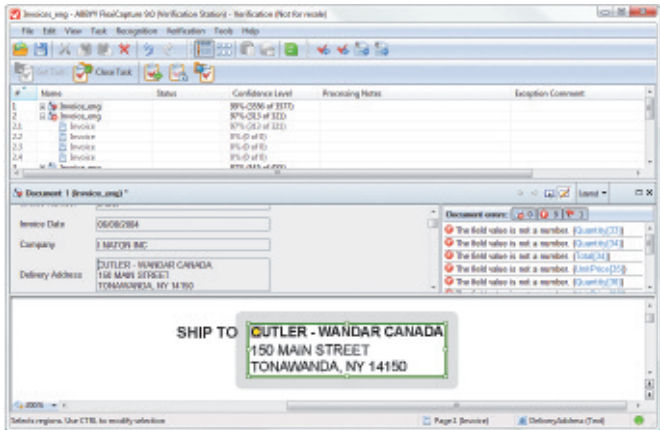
Invoices_eng - ABBYY FlexiCapture 9.0 (Verification Station) - Verification (Not for resale)

File Edit View Task Recognition Verification Tools Help

Get Task Close Task

| # | Name | Status | Confidence Level | Processing Notes | Exception Comment |
|---|---|---|---|---|---|
| 1 | Invoices_eng | | 99% (3556 of 3577) | | |
| 2 | Invoices_eng | | 97% (313 of 322) | | |
| 2.1 | Invoice | | 97% (313 of 322) | | |
| 2.2 | Invoice | | 0% (0 of 0) | | |
| 2.3 | Invoice | | 0% (0 of 0) | | |
| 2.4 | Invoice | | 0% (0 of 0) | | |
| 2.5 | Invoice | | 0% (0 of 0) | | |

Document 1 (Invoices_eng) *

Layout

Invoice Date 06/08/2004

Company I NAZON INC

Delivery Address CUTLER - WANDAR CANADA 150 MAIN STREET TONAWANDA, NY 14150

Document errors: 0 9 1

The field value is not a number. (Quantity[33])
The field value is not a number. (Quantity[34])
The field value is not a number. (Total[34])
The field value is not a number. (UnitPrice[35])
The field value is not a number. (Quantity[36])

SHIP TO CUTLER - WANDAR CANADA
150 MAIN STREET
TONAWANDA, NY 14150

200%

Selects regions. Use CTRL to modify selection

Page 1 (Invoice)

DeliveryAddress (Text)